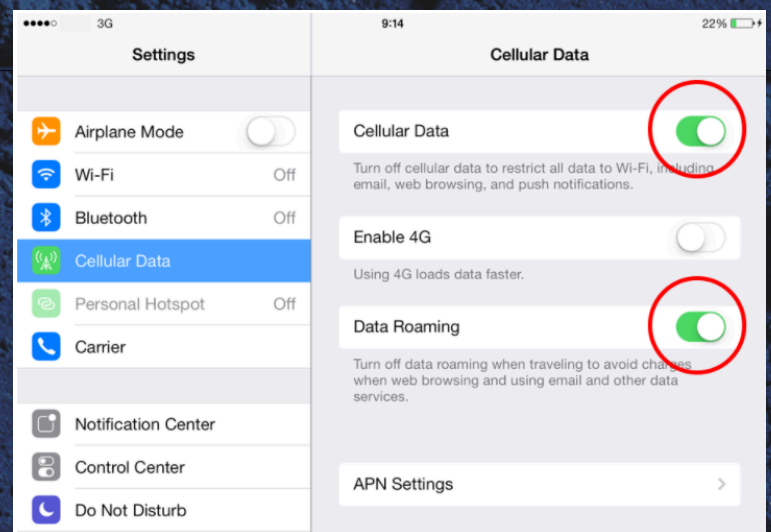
●●●●○ 3G
9:14
22%

Settings

Airplane Mode

Wi-Fi Off

Bluetooth Off

Cellular Data

Personal Hotspot Off

Carrier

Notification Center

Control Center

Do Not Disturb

Cellular Data

Cellular Data

Turn off cellular data to restrict all data to Wi-Fi, including email, web browsing, and push notifications.

Enable 4G

Using 4G loads data faster.

Data Roaming

Turn off data roaming when traveling to avoid charges when web browsing and using email and other data services.

APN Settings